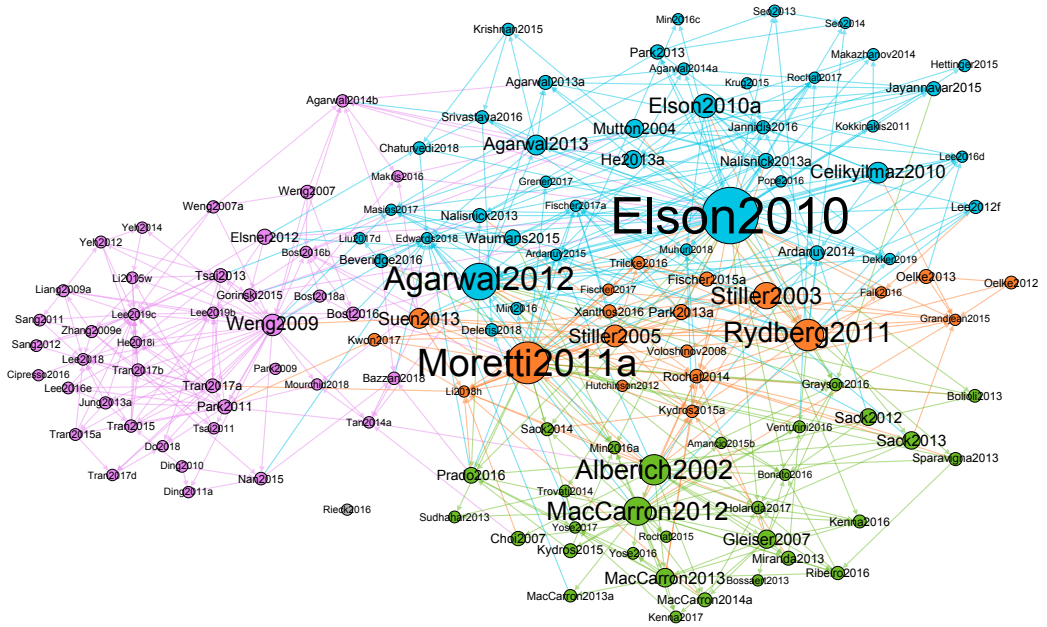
Min2016c
Sen2013
Sen2014
Krishnan2015
Park2013
Makazhanov2014
Agarwal2014a
Hettinger2015
Krug2015
Rochat2017
Jayannavar2015
Agarwal2013a
Elson2010a
Agarwal2014b
Srivastava2016
Mutton2004
Jannidis2016
Kokkinakis2011
Agarwal2013
Chaturvedi2018
He2013a
Nalisnick2013a
Lee2016d
Makris2016
Grener2017
Pope2016
Celikyilmaz2010
Weng2007
Weng2007a
Masias2017
Fischer2017a
Elson2010
Lee2012f
Nalisnick2013
Yeh2014
Elsner2012
Liu2017d
Edwards2018
Waumans2015
Yeh2012
Beveridge2016
Ardanuy2015
Ardanuy2014
Li2015w
Tsai2013
Bost2016b
Muhtar2018
Dekker2019
Trilcke2016
Liang2009a
Agarwal2012
Fischer2015a
Oelke2013
Oelke2012
Gorinski2015
Bost2018a
Fischer2017
Stiller2003
Sang2011
Lee2019c
Lee2019b
Falk2016
Zhang2009e
Weng2009
Mir2016
Xanthos2016
Park2013a
Sang2012
He2018i
Bost2016
Suen2013
Grandjean2015
Deleris2018
Stiller2005
Rydberg2011
Lee2018
Kwon2017
Voloshinov2008
Cipresso2016
Tran2017b
Park2009
Moretti2011a
Lee2016e
Tran2017a
Mourchid2018
Bazzan2018
Hutchinson2012
Rochat2014
Jung2013a
Park2011
Li2018h
Grayson2016
Kydros2015a
Bolioli2013
Sack2012
Tsai2011
Tan2014a
Tran2015a
Tran2015
Ventura2016
Sack2014
Amancio2015b
Do2018
Min2016a
Sack2013
Sparavigna2013
Ding2010
Tran2017d
Nan2015
Alberich2002
Bonato2016
Prado2016
Ding2011a
Troval2016
Holanda2017
Rieck2016
MacCarron2012
Sudhahar2013
Kenna2016
Yose2017
Choi2007
Gleiser2007
Rochat2015
Kydros2015
Yose2016
Miranda2013
Ribeiro2016
MacCarron2013
Bossaert2013
MacCarron2013a
MacCarron2014a
Kenna2017